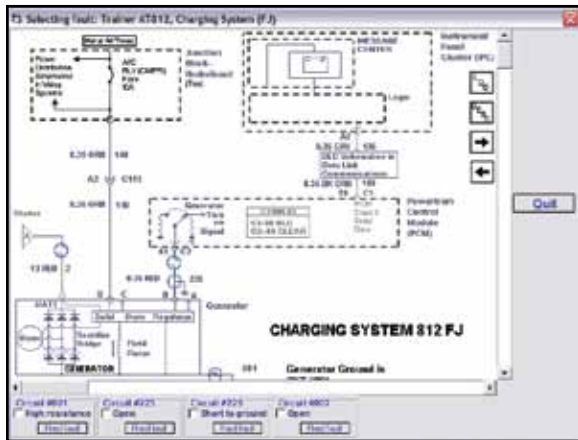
Selecting Tools: Trainer AT812, Charging System (FJ)

Junction Block-Underhood (Fw)

Instrument Panel Cluster (IPC)

Logic

Powertrain Control Module (PCM)

Generator

CHARGING SYSTEM 812 FJ

Generator Ground is

GENERATOR

Rectifier Bridge

Field Rotor

Quit

Circuit #821
High resistance
Circuit #225
Open
Circuit #225
Short to ground
Circuit #803
Open